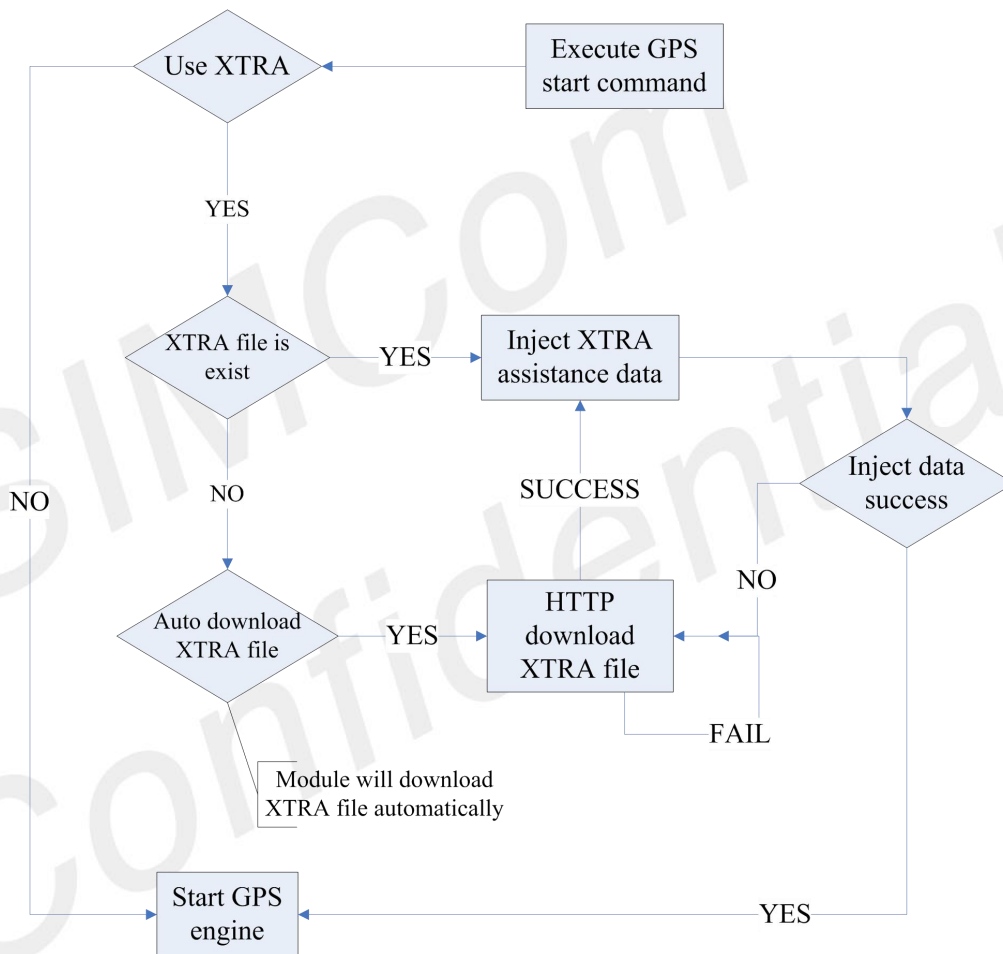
Execute GPS start command

Use XTRA

YES

NO

XTRA file is exist

YES

Inject XTRA assistance data

Inject data success

NO

SUCCESS

NO

Auto download XTRA file

YES

HTTP download XTRA file

FAIL

Module will download XTRA file automatically

Start GPS engine

YES

SIMCom Confidential